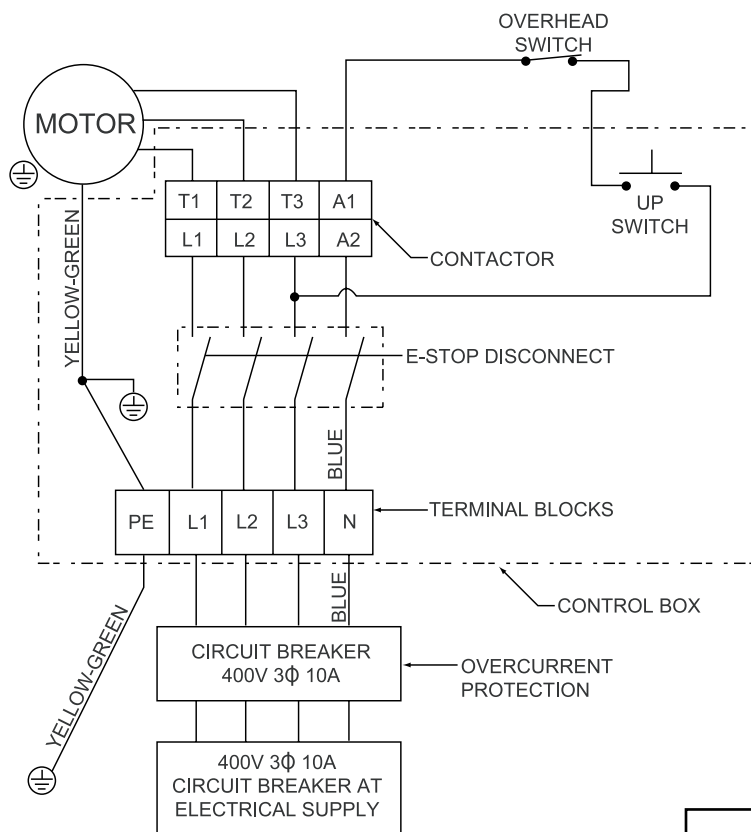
OVERHEAD SWITCH

MOTOR

UP SWITCH

| T1 | T2 | T3 | A1 |
|---|---|---|---|
| L1 | L2 | L3 | A2 |

CONTACTOR

YELLOW-GREEN

E-STOP DISCONNECT

BLUE

| PE | L1 | L2 | L3 | N |
|---|---|---|---|---|

TERMINAL BLOCKS

BLUE

CONTROL BOX

YELLOW-GREEN

CIRCUIT BREAKER
400V 3Φ 10A

OVERCURRENT PROTECTION

400V 3Φ 10A
CIRCUIT BREAKER AT
ELECTRICAL SUPPLY